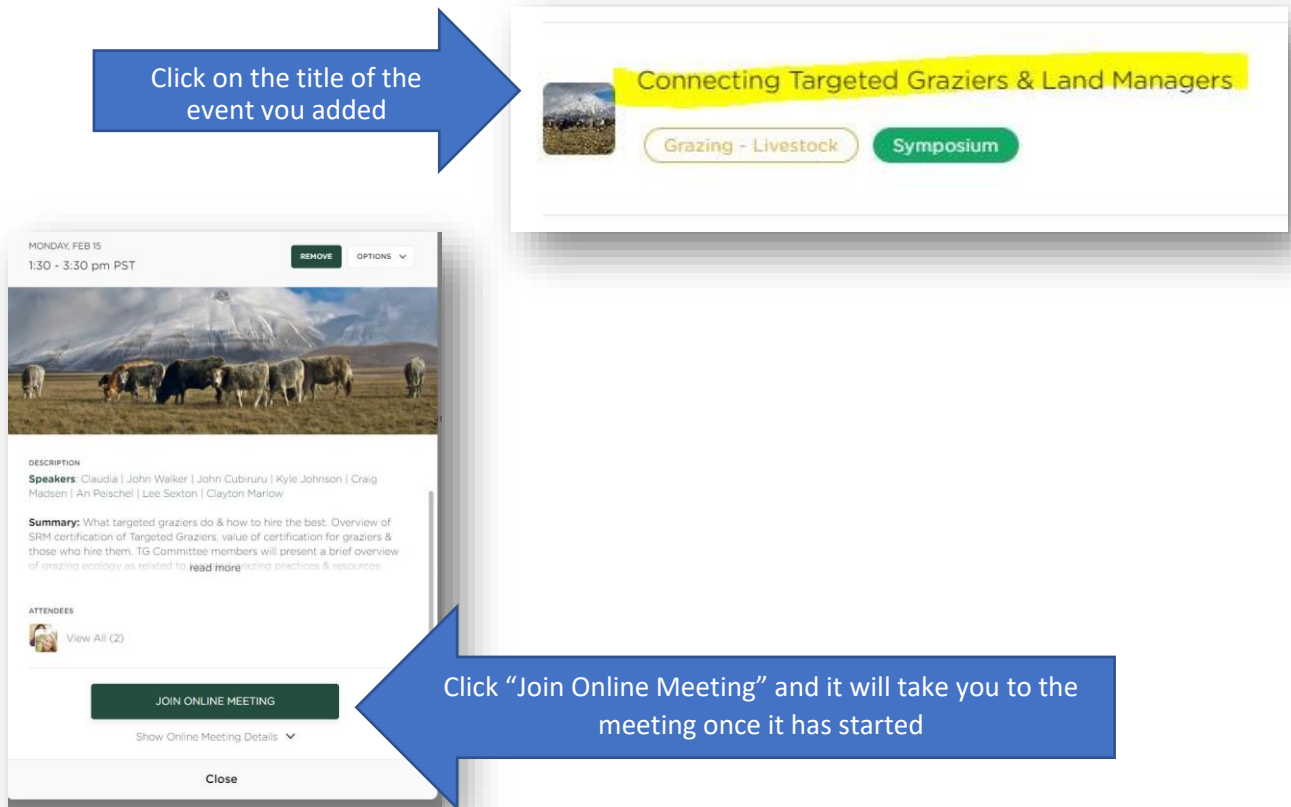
Click on the title of the event you added

Connecting Targeted Graziers & Land Managers

Grazing - Livestock

Symposium

MONDAY, FEB 15

1:30 - 3:30 pm PST

REMOVE

OPTIONS

DESCRIPTION

Speakers: Claudia | John Walker | John Cubiruru | Kyle Johnson | Craig Madsen | An Peischel | Lee Sexton | Clayton Marlow

Summary: What targeted graziers do & how to hire the best. Overview of SRM certification of Targeted Graziers, value of certification for graziers & those who hire them. TG Committee members will present a brief overview of grazing ecology as related to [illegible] grazing practices & resources

read more

ATTENDEES

View All (2)

JOIN ONLINE MEETING

Show Online Meeting Details

Close

Click "Join Online Meeting" and it will take you to the meeting once it has started